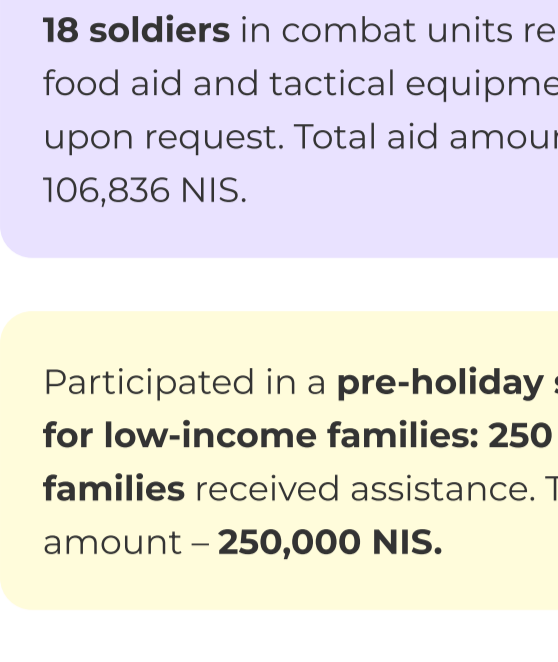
18 soldiers in combat units re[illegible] food aid and tactical equipme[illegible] upon request. Total aid amou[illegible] 106,836 NIS.

Participated in a pre-holiday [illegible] for low-income families: 250 families received assistance. T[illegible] amount – 250,000 NIS.